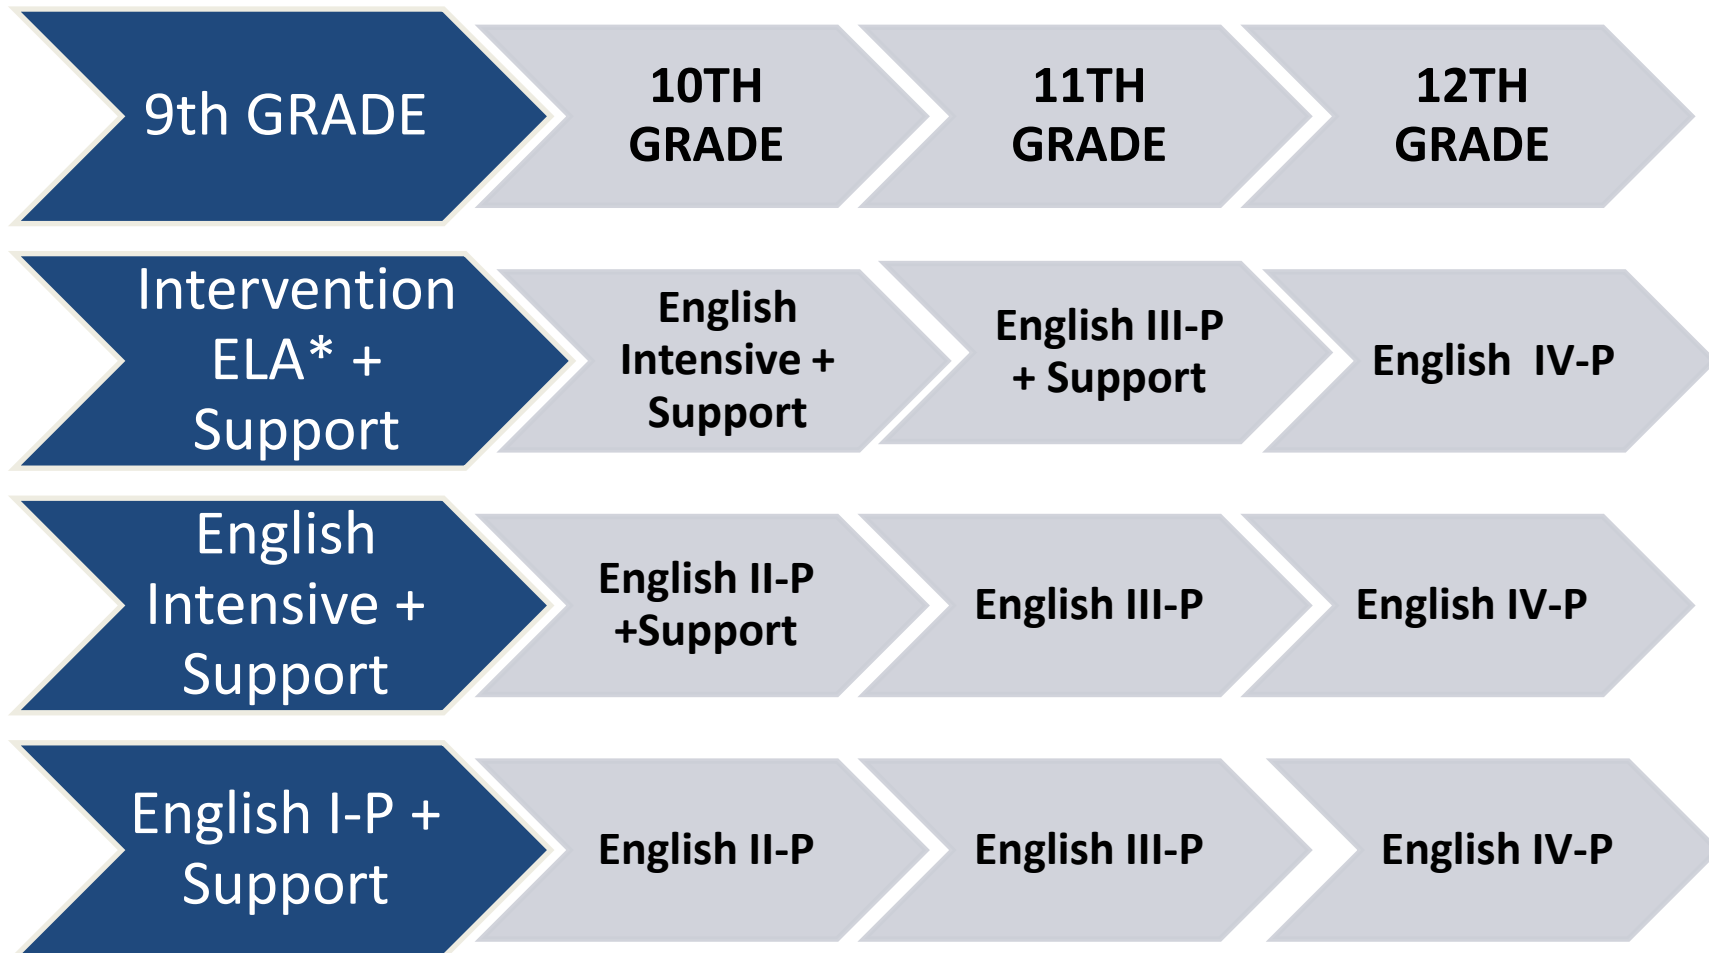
9th GRADE

10TH GRADE

11TH GRADE

12TH GRADE

Intervention ELA* + Support

English Intensive + Support

English III-P + Support

English IV-P

English Intensive + Support

English II-P +Support

English III-P

English IV-P

English I-P + Support

English II-P

English III-P

English IV-P